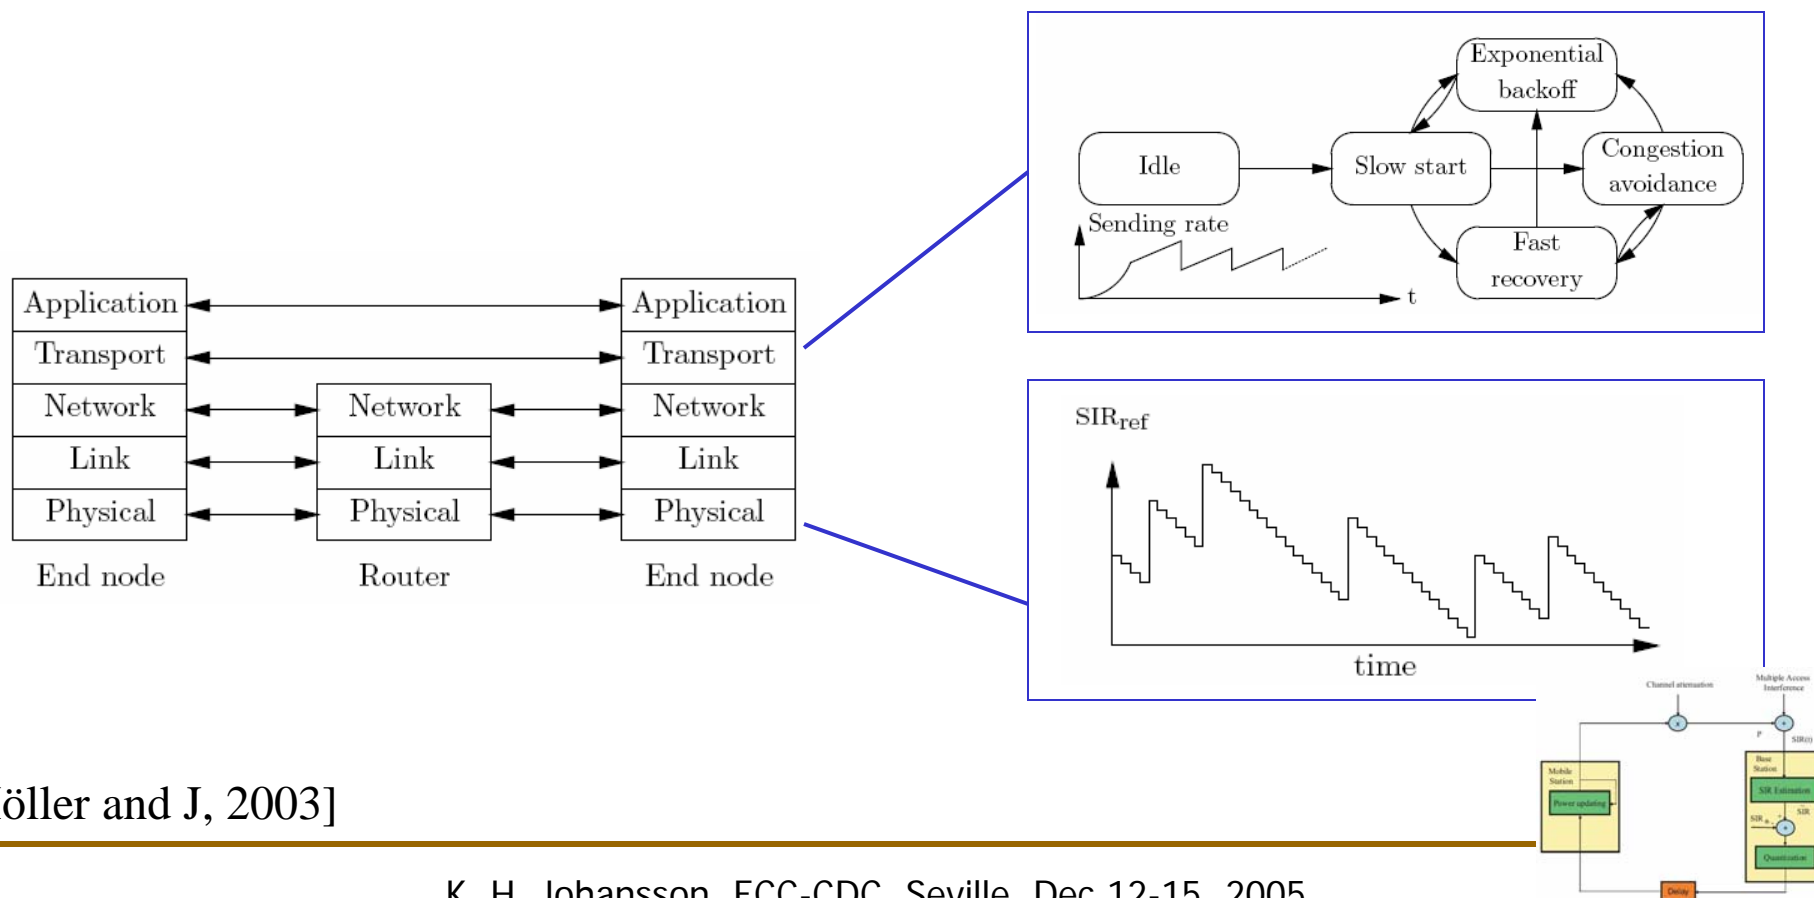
| Application | Application |
|---|---|
| Transport | Transport |

Application
Transport
Network
Link
Physical
End node

Network
Link
Physical
Router

Application
Transport
Network
Link
Physical
End node

Exponential backoff
Idle
Slow start
Congestion avoidance
Sending rate
Fast recovery
t

SIR$_{ref}$
time

Channel attenuation
Multiple Access Interference
Mobile Station
Power updating
Base Station
SIR Estimation
SIR
Quantization
Delay

öller and J, 2003]

K. H. Johansson, ECC-CDC, Seville, Dec 12-15, 2005